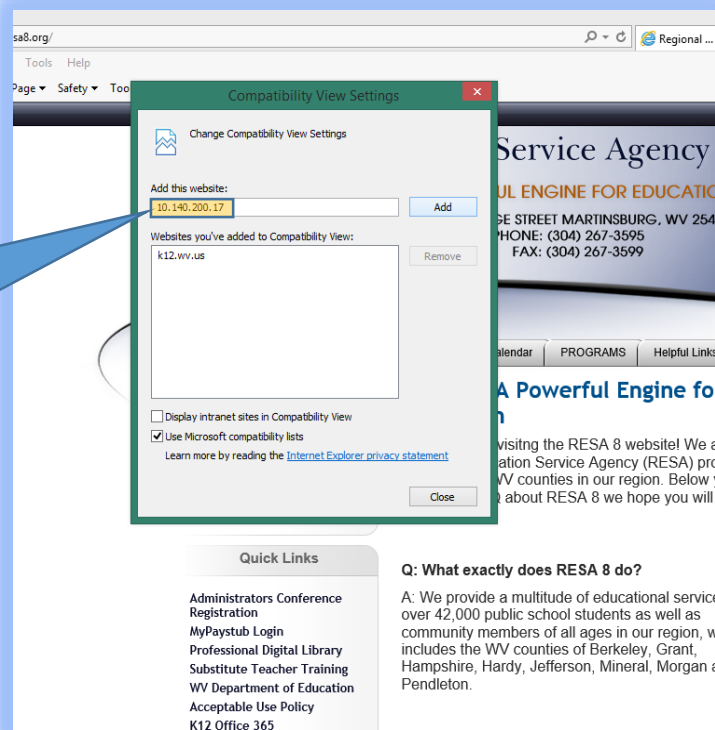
sa8.org/

Regional ...

Tools Help

Page ▾ Safety ▾ Too

Compatibility View Settings

Change Compatibility View Settings

Add this website:

10.140.200.17

Add

Websites you've added to Compatibility View:

k12.wv.us

Remove

Display intranet sites in Compatibility View

Use Microsoft compatibility lists

Learn more by reading the Internet Explorer privacy statement

Close

Service Agency

UL ENGINE FOR EDUCATIO

GE STREET MARTINSBURG, WV 254

PHONE: (304) 267-3595

FAX: (304) 267-3599

alendar PROGRAMS Helpful Links

A Powerful Engine fo

n

visitng the RESA 8 website! We a ation Service Agency (RESA) pro WV counties in our region. Below y about RESA 8 we hope you will

Quick Links

Administrators Conference Registration

MyPaystub Login

Professional Digital Library

Substitute Teacher Training

WV Department of Education

Acceptable Use Policy

K12 Office 365

Q: What exactly does RESA 8 do?

A: We provide a multitude of educational service over 42,000 public school students as well as community members of all ages in our region, w includes the WV counties of Berkeley, Grant, Hampshire, Hardy, Jefferson, Mineral, Morgan a Pendleton.